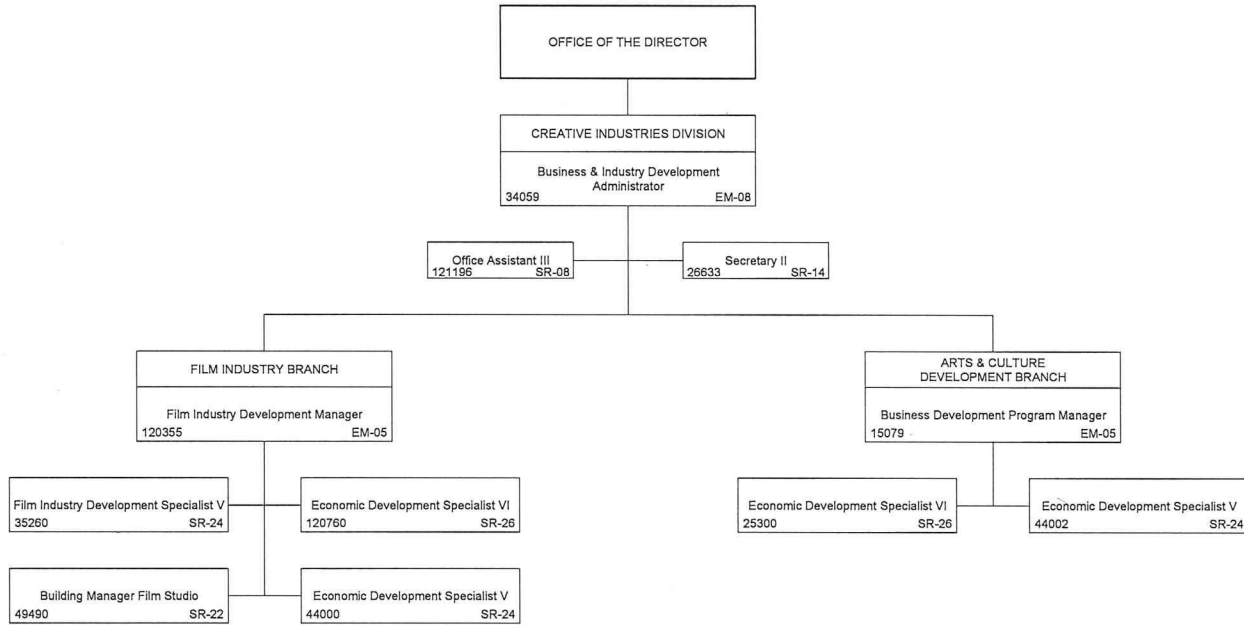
OFFICE OF THE DIRECTOR

CREATIVE INDUSTRIES DIVISION

Business & Industry Development Administrator
34059 EM-08

Office Assistant III
121196 SR-08

Secretary II
26633 SR-14

FILM INDUSTRY BRANCH

Film Industry Development Manager
120355 EM-05

Film Industry Development Specialist V
35260 SR-24

Economic Development Specialist VI
120760 SR-26

Building Manager Film Studio
49490 SR-22

Economic Development Specialist V
44000 SR-24

ARTS & CULTURE DEVELOPMENT BRANCH

Business Development Program Manager
15079 EM-05

Economic Development Specialist VI
25300 SR-26

Economic Development Specialist V
44002 SR-24